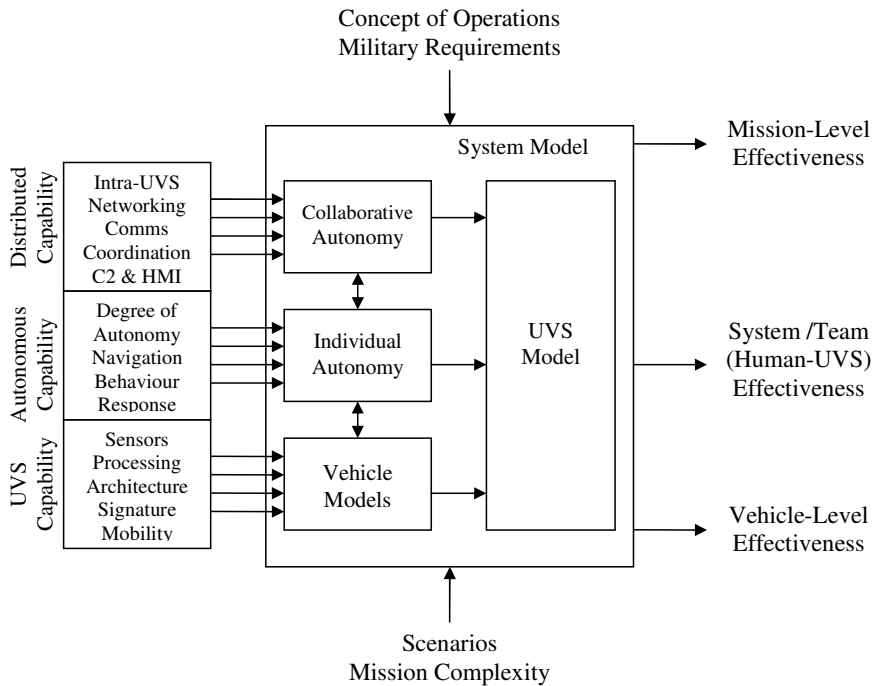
Concept of Operations
Military Requirements

System Model

Mission-Level
Effectiveness

Distributed Capability

Intra-UVS
Networking
Comms
Coordination
C2 & HMI

Collaborative
Autonomy

Autonomous Capability

Degree of
Autonomy
Navigation
Behaviour
Response

Individual
Autonomy

UVS
Model

System /Team
(Human-UVS)
Effectiveness

UVS Capability

Sensors
Processing
Architecture
Signature
Mobility

Vehicle
Models

Vehicle-Level
Effectiveness

Scenarios
Mission Complexity